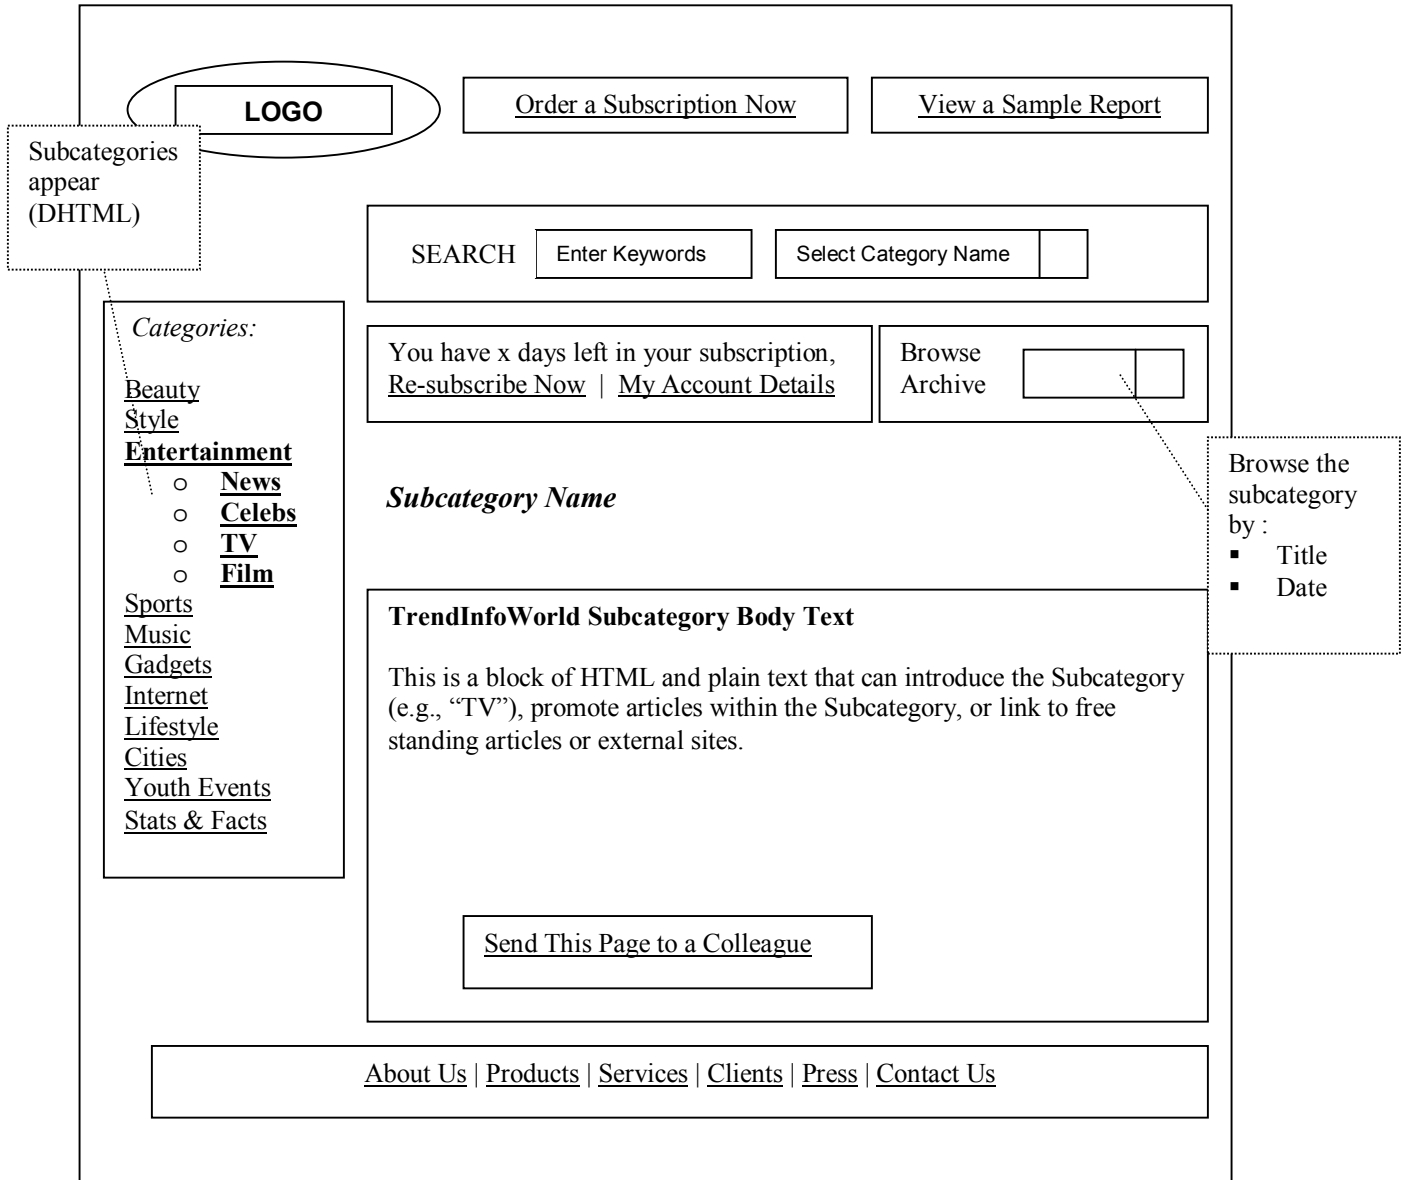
LOGO

Order a Subscription Now

View a Sample Report

Subcategories appear (DHTML)

SEARCH Enter Keywords Select Category Name

Categories:

Beauty
Style
Entertainment
- News
- Celebs
- TV
- Film
Sports
Music
Gadgets
Internet
Lifestyle
Cities
Youth Events
Stats & Facts

You have x days left in your subscription, Re-subscribe Now | My Account Details

Browse Archive

Browse the subcategory by :
- Title
- Date

Subcategory Name

TrendInfoWorld Subcategory Body Text

This is a block of HTML and plain text that can introduce the Subcategory (e.g., “TV”), promote articles within the Subcategory, or link to free standing articles or external sites.

Send This Page to a Colleague

About Us | Products | Services | Clients | Press | Contact Us